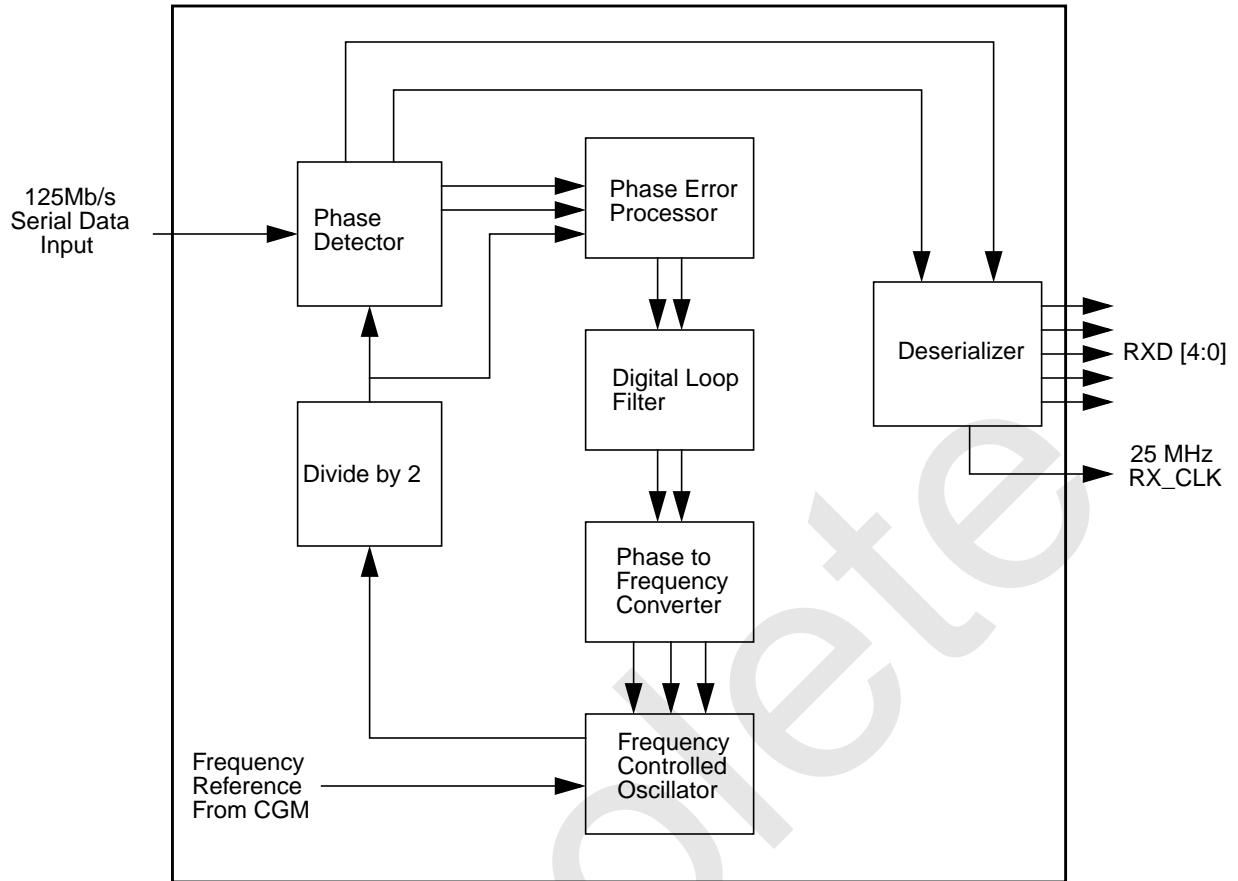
125Mb/s Serial Data Input

Phase Detector

Phase Error Processor

Deserializer

RXD [4:0]

Digital Loop Filter

25 MHz RX_CLK

Divide by 2

Phase to Frequency Converter

Frequency Reference From CGM

Frequency Controlled Oscillator

olete